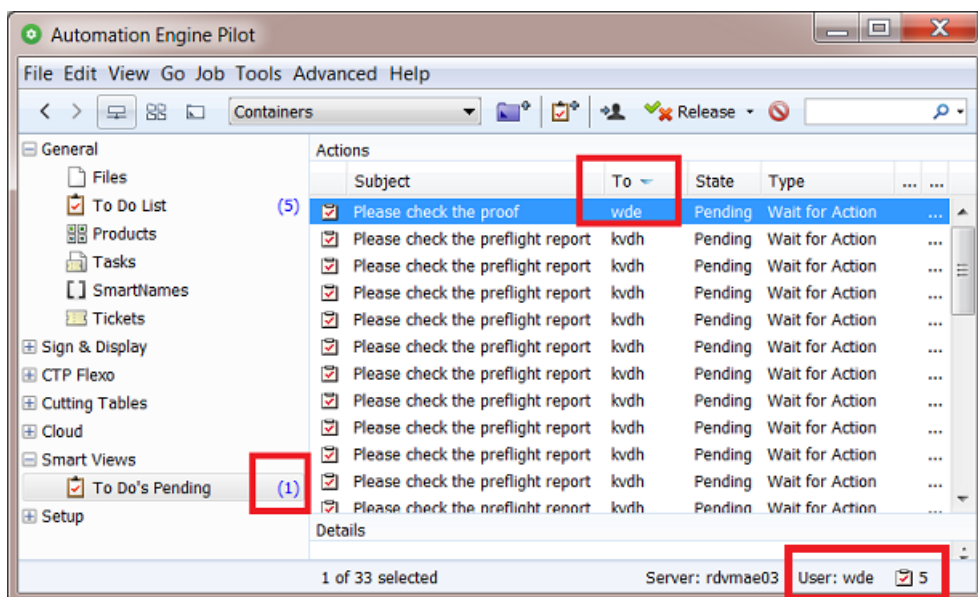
Automation Engine Pilot

File Edit View Go Job Tools Advanced Help

Containers

Release

General
Files
To Do List (5)
Products
Tasks
SmartNames
Tickets
Sign & Display
CTP Flexo
Cutting Tables
Cloud
Smart Views
To Do's Pending (1)
Setup

Actions

| Subject | To | State | Type | ... | ... |
|---|---|---|---|---|---|
| Please check the proof | wde | Pending | Wait for Action | | ... |
| Please check the preflight report | kvdh | Pending | Wait for Action | | ... |
| Please check the preflight report | kvdh | Pending | Wait for Action | | ... |
| Please check the preflight report | kvdh | Pending | Wait for Action | | ... |
| Please check the preflight report | kvdh | Pending | Wait for Action | | ... |
| Please check the preflight report | kvdh | Pending | Wait for Action | | ... |
| Please check the preflight report | kvdh | Pending | Wait for Action | | ... |
| Please check the preflight report | kvdh | Pending | Wait for Action | | ... |
| Please check the preflight report | kvdh | Pending | Wait for Action | | ... |
| Please check the preflight report | kvdh | Pending | Wait for Action | | ... |
| Please check the preflight report | kvdh | Pending | Wait for Action | | ... |
| Please check the preflight report | kvdh | Pending | Wait for Action | | ... |

Details

1 of 33 selected Server: rdvmae03 User: wde 5